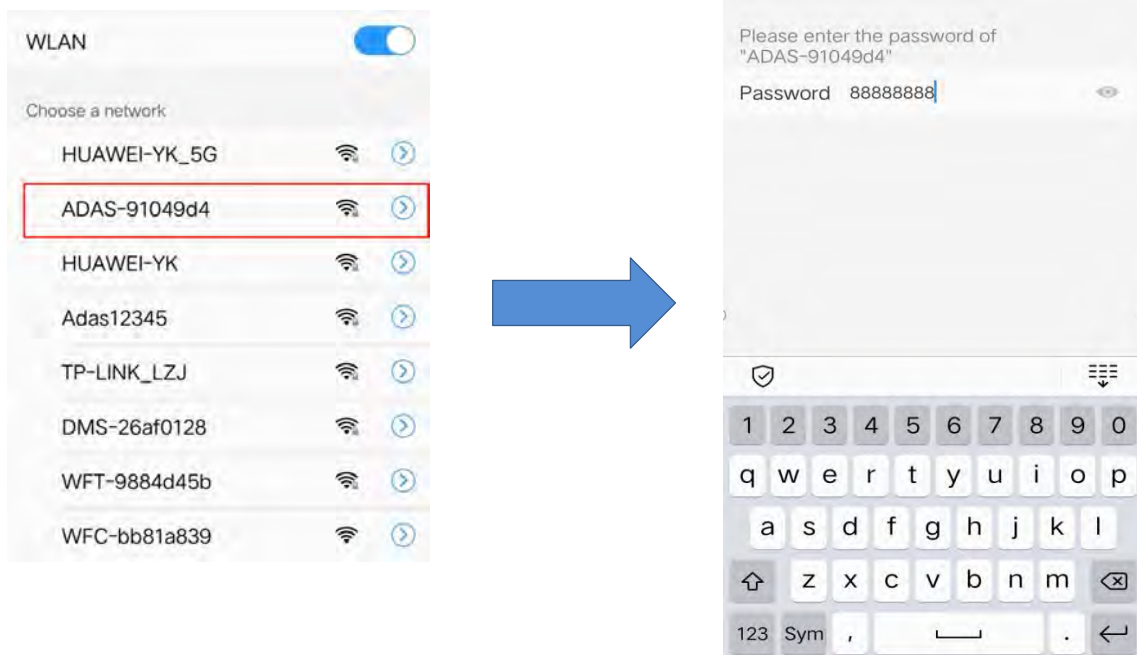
WLAN

Choose a network

HUAWEI-YK_5G

ADAS-91049d4

HUAWEI-YK

Adas12345

TP-LINK_LZJ

DMS-26af0128

WFT-9884d45b

WFC-bb81a839

Please enter the password of "ADAS-91049d4"

Password 88888888

1 2 3 4 5 6 7 8 9 0

q w e r t y u i o p

a s d f g h j k l

z x c v b n m

123 Sym , .